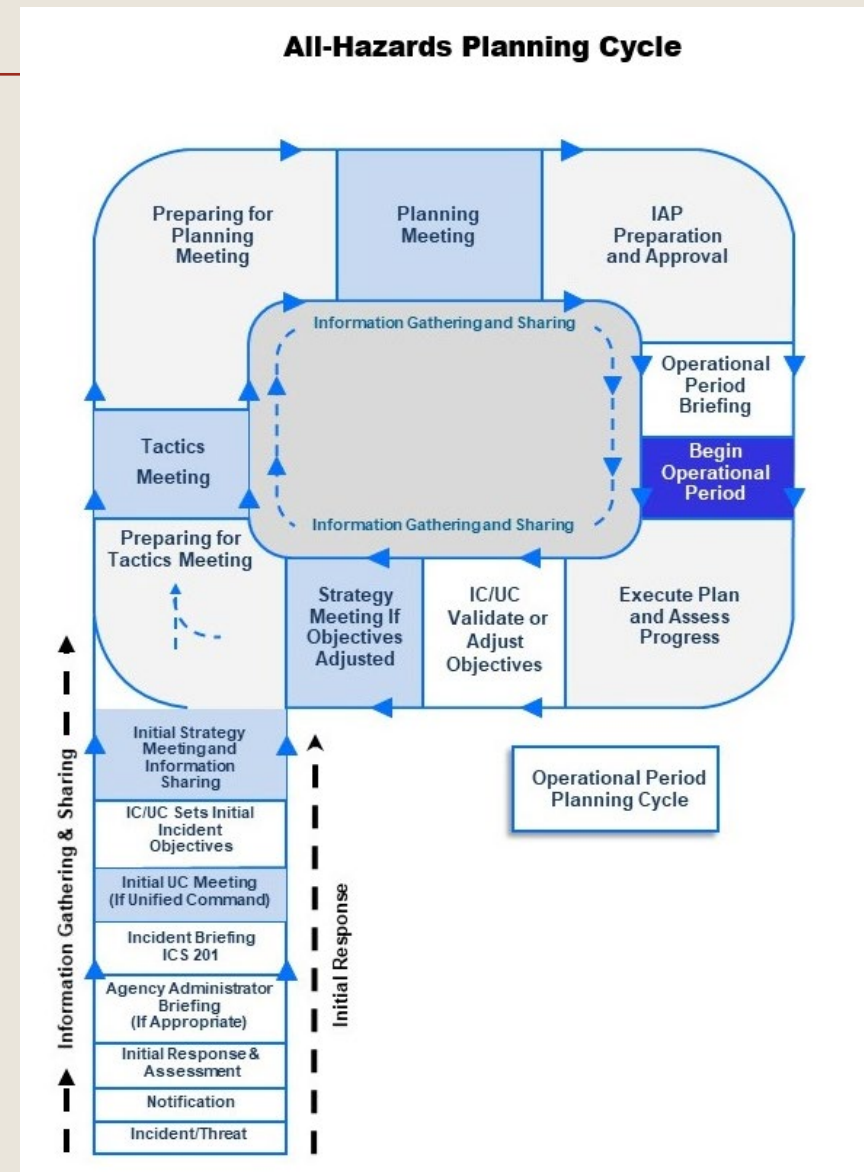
All-Hazards Planning Cycle

Preparing for Planning Meeting

Planning Meeting

IAP Preparation and Approval

Information Gathering and Sharing

Operational Period Briefing

Tactics Meeting

Begin Operational Period

Information Gathering and Sharing

Preparing for Tactics Meeting

Strategy Meeting If Objectives Adjusted

IC/UC Validate or Adjust Objectives

Execute Plan and Assess Progress

Initial Strategy Meeting and Information Sharing

Operational Period Planning Cycle

IC/UC Sets Initial Incident Objectives

Initial UC Meeting (If Unified Command)

Incident Briefing ICS 201

Agency Administrator Briefing (If Appropriate)

Initial Response & Assessment

Notification

Incident/Threat

Information Gathering & Sharing

Initial Response